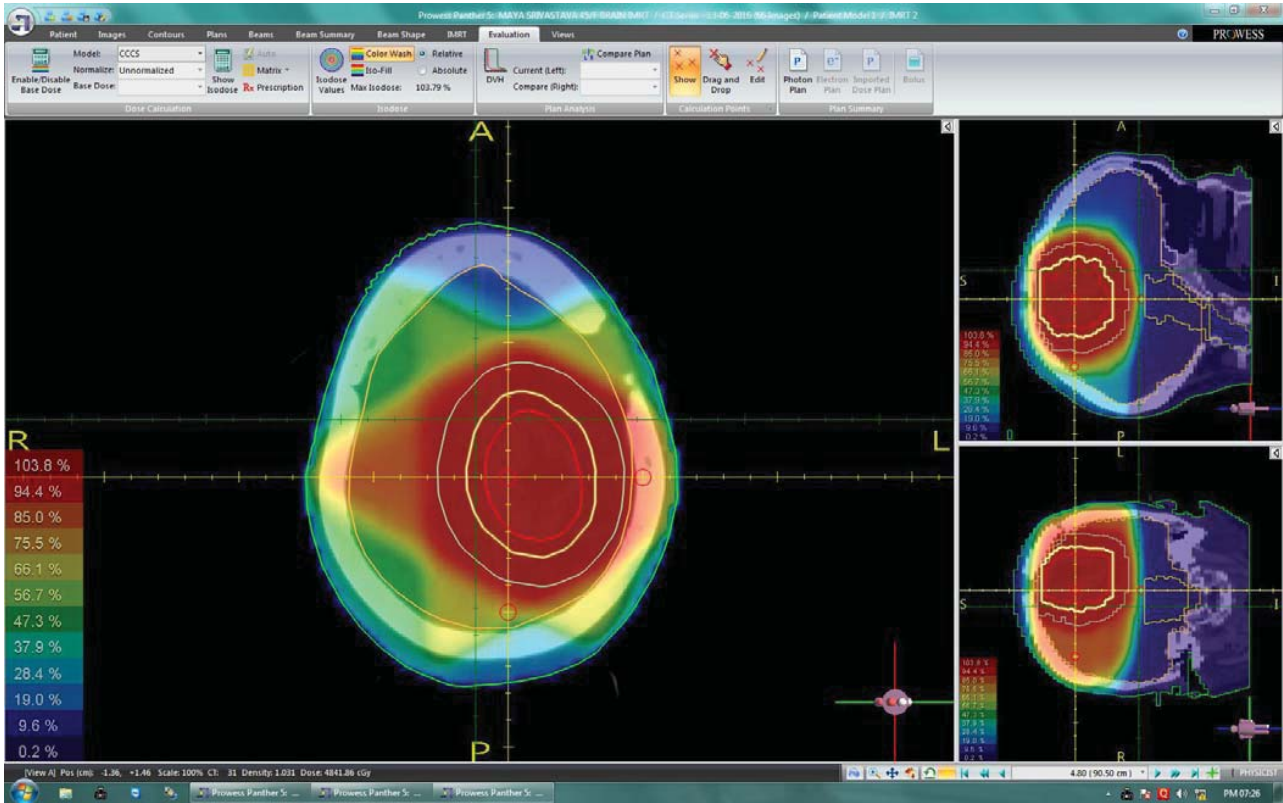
Prowess Panther 5: MAYA SRIVASTAVA 45/F BRAIN IMRT / CT Series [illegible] / Patient Model 1 / IMRT 2

PROWESS

Patient Images Contours Plans Beams Beam Summary Beam Shape IMRT Evaluation Views

Enable/Disable Base Dose
Model: CCCS
Normalize: Unnormalized
Base Dose:
Show Isodose
Auto
Matrix
Rx Prescription
Dose Calculation

Isodose Values
Color Wash
Iso-Fill
Relative
Absolute
Max Isodose: 103.79 %
Isodose

DVH
Compare Plan
Current (Left):
Compare (Right):
Plan Analysis

Show
Drag and Drop
Edit
Calculation Points

Photon Plan
Electron Plan
Imported Dose Plan
Bolus
Plan Summary

A
R
L
P

103.8 %
94.4 %
85.0 %
75.5 %
66.1 %
56.7 %
47.3 %
37.9 %
28.4 %
19.0 %
9.6 %
0.2 %

A
S
I
P

103.8 %
94.4 %
85.0 %
75.5 %
66.1 %
56.7 %
47.3 %
37.9 %
28.4 %
19.0 %
9.6 %
0.2 %

L
S
R

103.8 %
94.4 %
85.0 %
75.5 %
66.1 %
56.7 %
47.3 %
37.9 %
28.4 %
19.0 %
9.6 %
0.2 %

[View A] Pos (cm): -1.36, +1.46 Scale: 100% CT: 31 Density: 1.031 Dose: 4841.86 cGy

4.80 (90.50 cm)

PHYSICIST

Prowess Panther 5: ... Prowess Panther 5: ... Prowess Panther 5: ...

PM 07:26